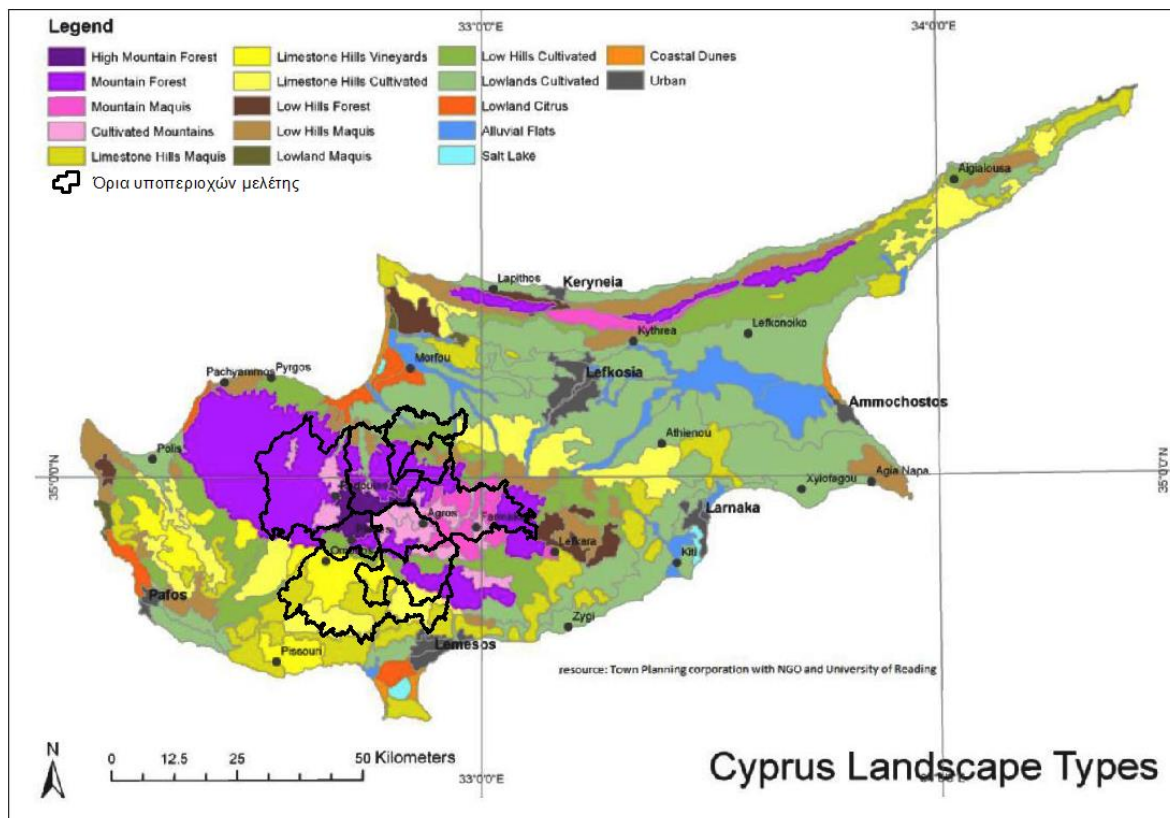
Legend
High Mountain Forest
Mountain Forest
Mountain Maquis
Cultivated Mountains
Limestone Hills Maquis
Limestone Hills Vineyards
Limestone Hills Cultivated
Low Hills Forest
Low Hills Maquis
Lowland Maquis
Low Hills Cultivated
Lowlands Cultivated
Lowland Citrus
Alluvial Flats
Salt Lake
Coastal Dunes
Urban
Όρια υποπεριοχών μελέτης

33°0'0"E
34°0'0"E
35°0'0"N
35°0'0"N

Aigialousa
Lapithos
Keryneia
Kythrea
Lefkonoiko
Morfou
Lefkosia
Pachyammos
Pyrgos
Ammochostos
Polis
Athienou
Agia Napa
Xylofagou
Agros
Larnaka
Lefkara
Kiti
Pafos
Zygi
Pissouri
Lemesos

resource: Town Planning corporation with NGO and University of Reading

N
0 12.5 25 50 Kilometers
33°0'0"E

Cyprus Landscape Types